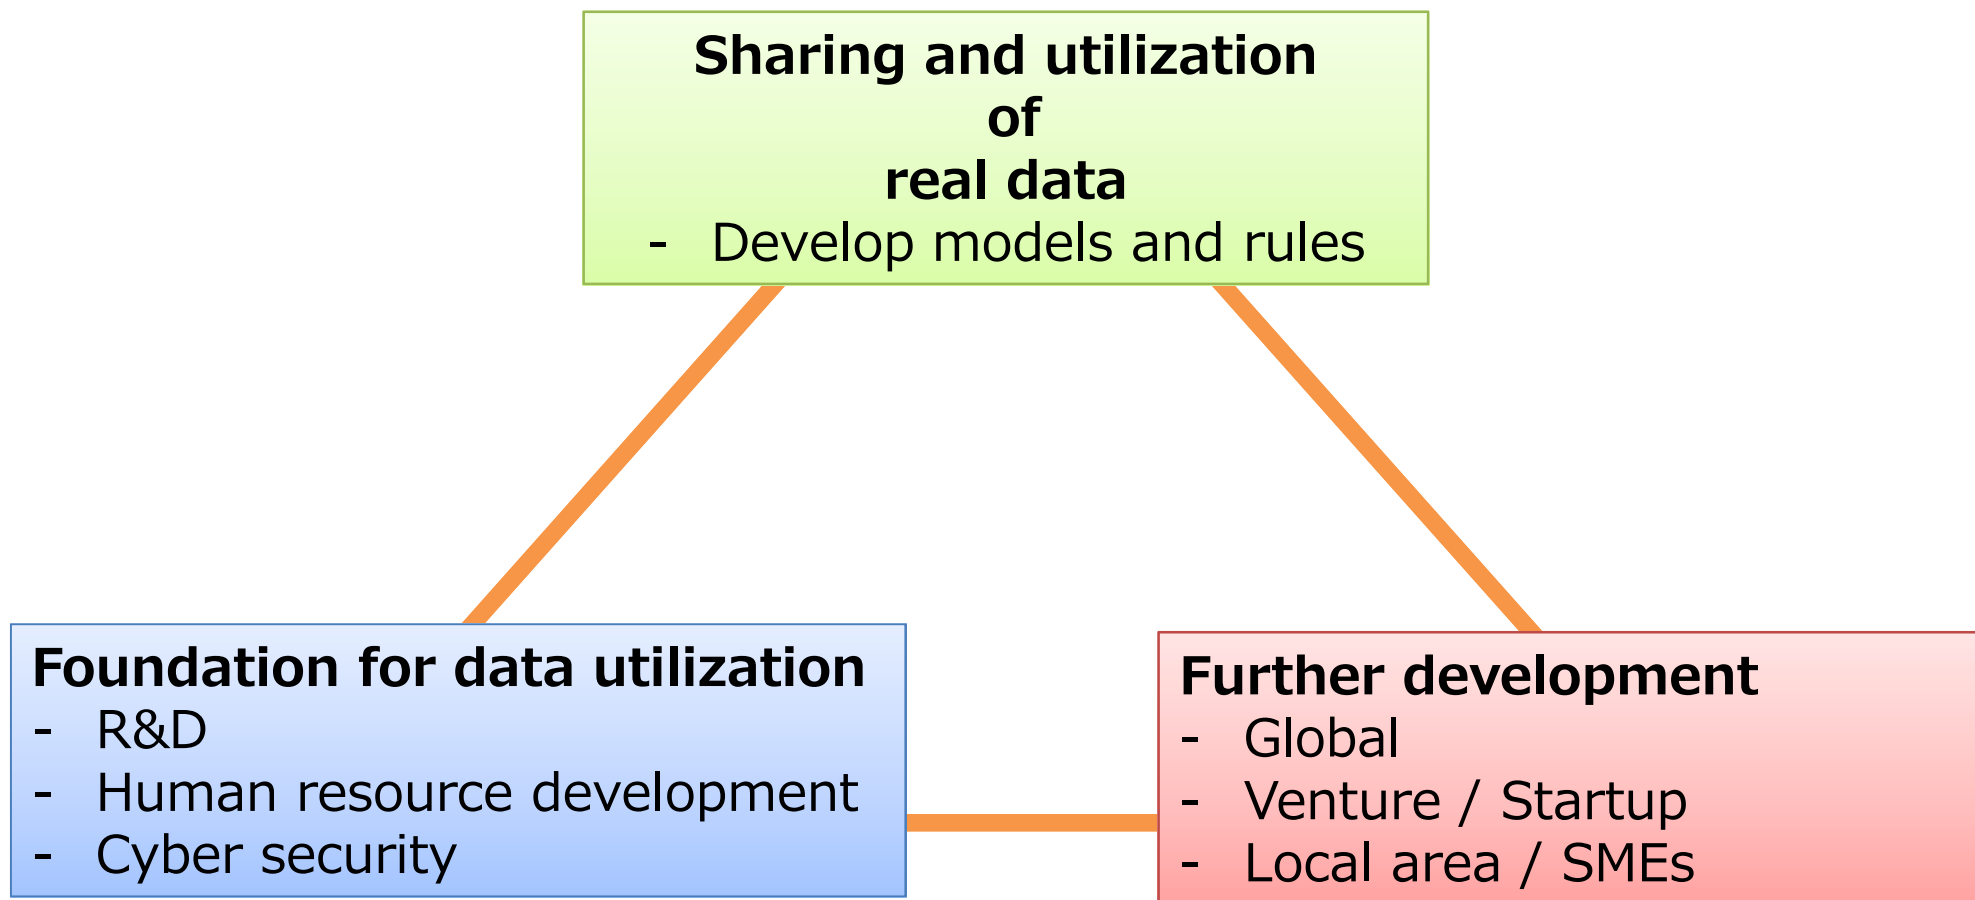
Sharing and utilization of real data
- Develop models and rules

Foundation for data utilization
- R&D
- Human resource development
- Cyber security

Further development
- Global
- Venture / Startup
- Local area / SMEs